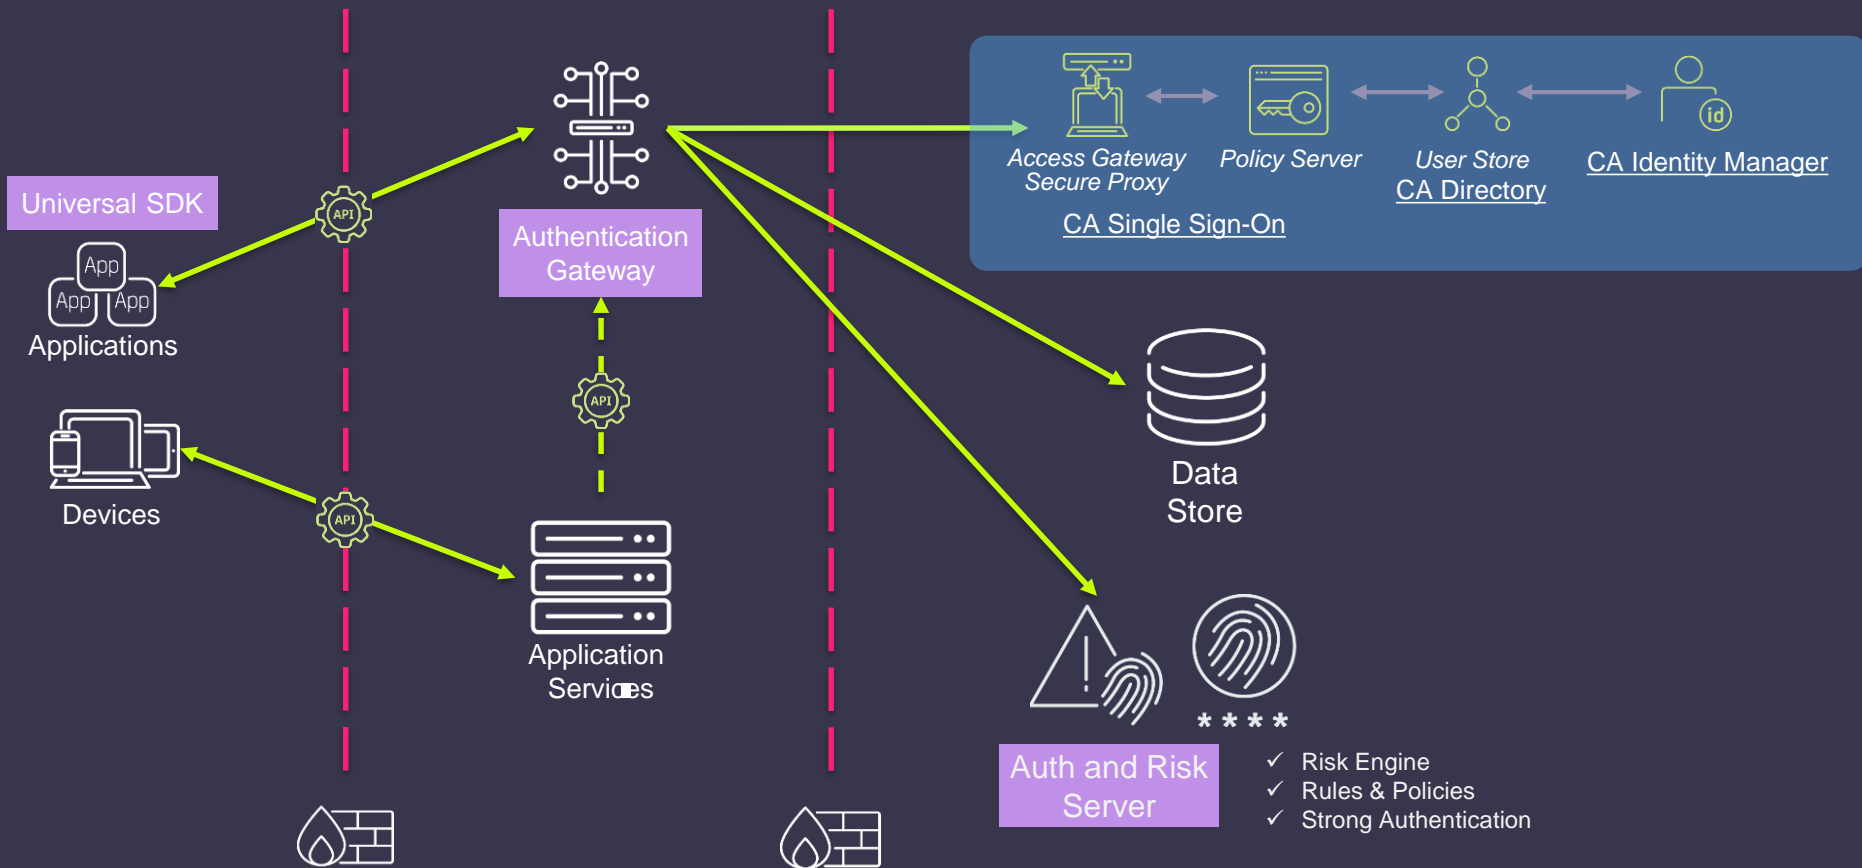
Access Gateway Secure Proxy

Policy Server

User Store
CA Directory

CA Identity Manager

CA Single Sign-On

Universal SDK

API

App
App App
Applications

Authentication Gateway

API

Devices

API

Application Services

Data Store

****

Auth and Risk Server

✓ Risk Engine
✓ Rules & Policies
✓ Strong Authentication